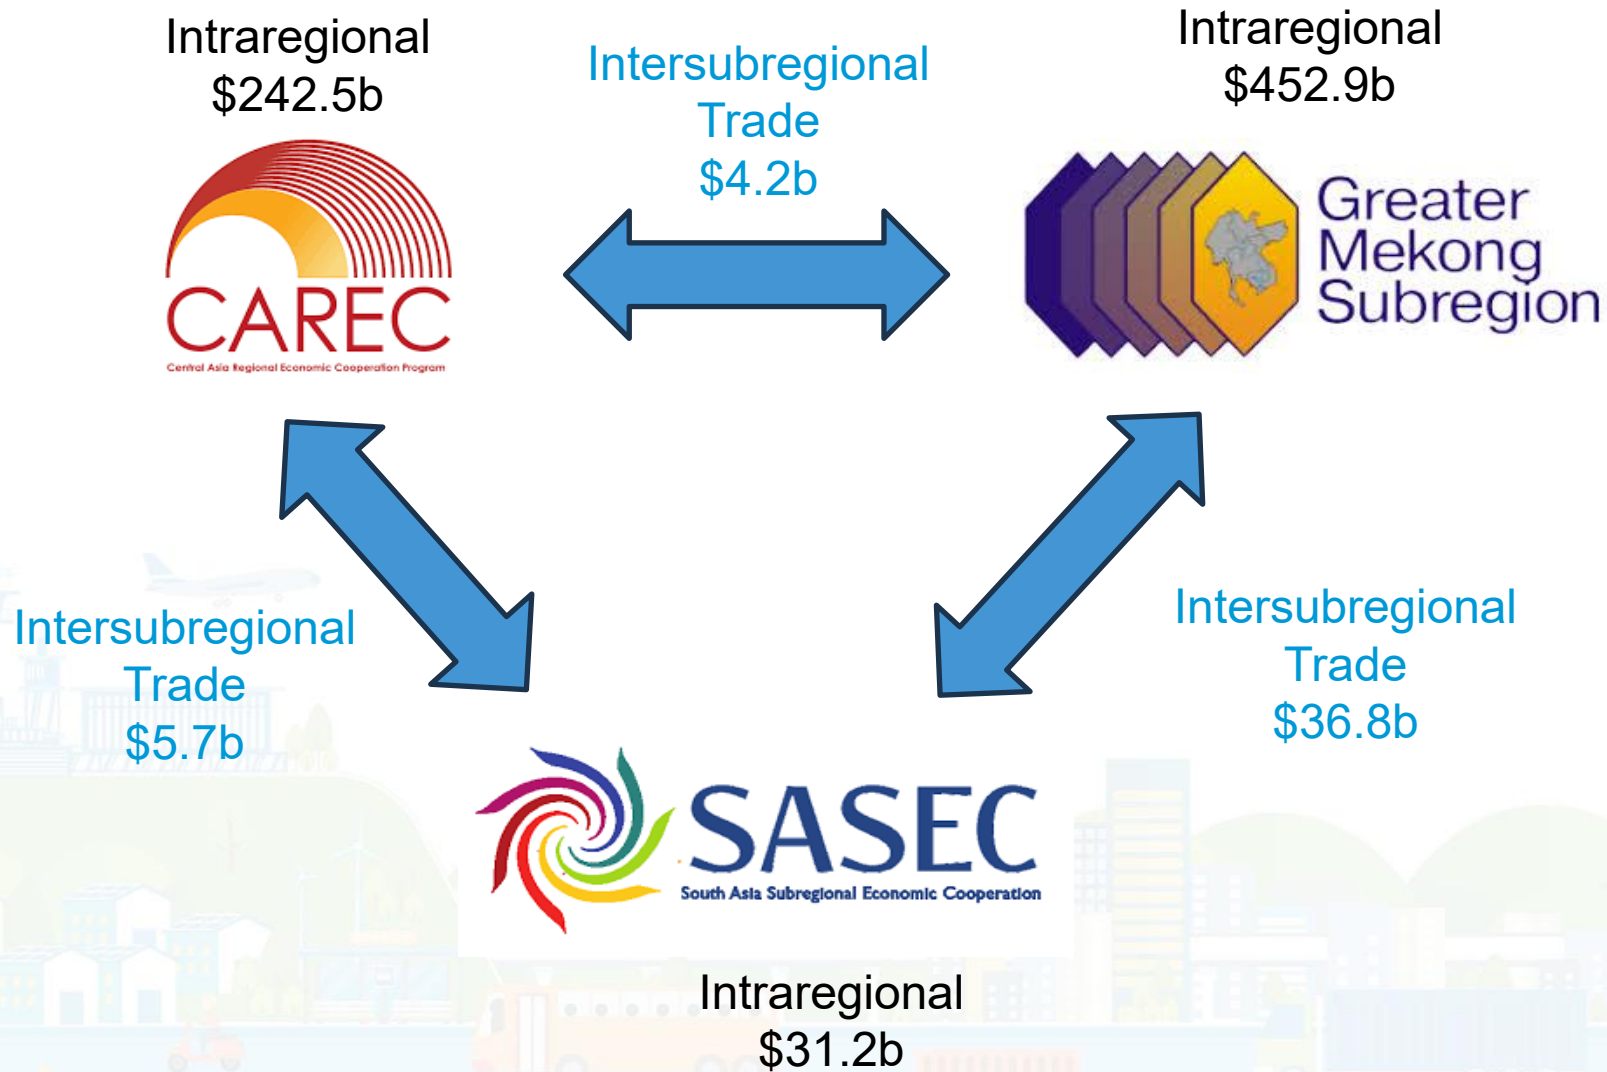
Intraregional
$242.5b

Intersubregional
Trade
$4.2b

Intraregional
$452.9b

CAREC
Central Asia Regional Economic Cooperation Program

Greater
Mekong
Subregion

Intersubregional
Trade
$5.7b

Intersubregional
Trade
$36.8b

SASEC
South Asia Subregional Economic Cooperation

Intraregional
$31.2b